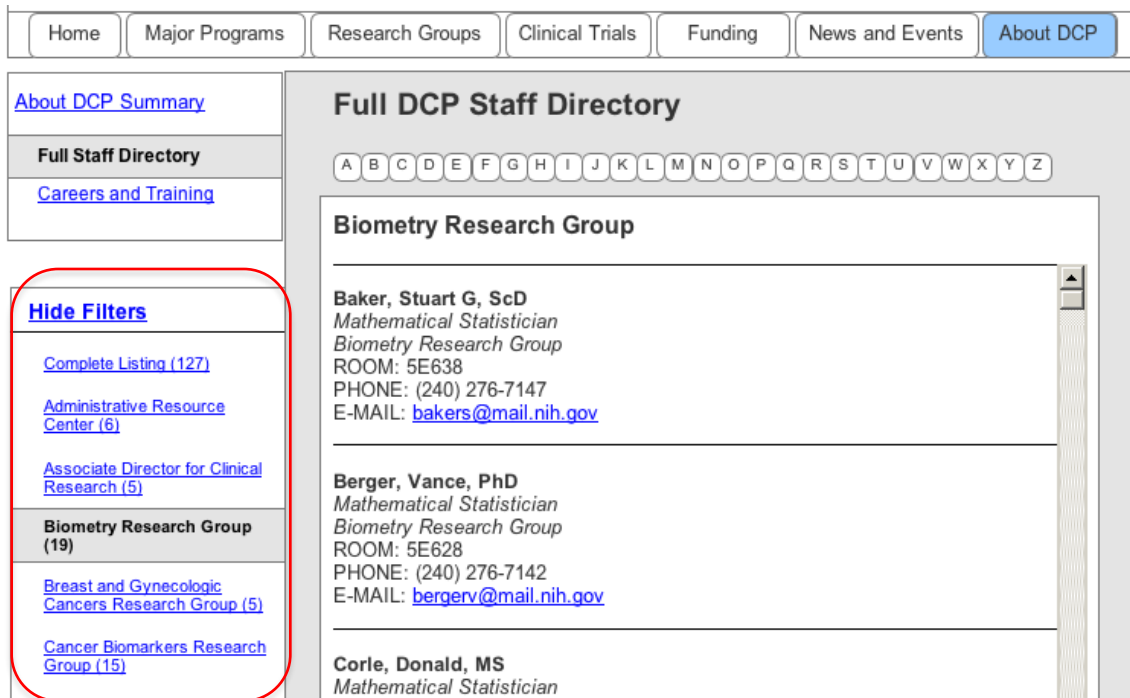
Home | Major Programs | Research Groups | Clinical Trials | Funding | News and Events | About DCP

About DCP Summary

Full Staff Directory

Careers and Training

Hide Filters

Complete Listing (127)

Administrative Resource Center (6)

Associate Director for Clinical Research (5)

Biometry Research Group (19)

Breast and Gynecologic Cancers Research Group (5)

Cancer Biomarkers Research Group (15)

Full DCP Staff Directory

A B C D E F G H I J K L M N O P Q R S T U V W X Y Z

Biometry Research Group

Baker, Stuart G, ScD
Mathematical Statistician
Biometry Research Group
ROOM: 5E638
PHONE: (240) 276-7147
E-MAIL: bakers@mail.nih.gov

Berger, Vance, PhD
Mathematical Statistician
Biometry Research Group
ROOM: 5E628
PHONE: (240) 276-7142
E-MAIL: bergerv@mail.nih.gov

Corle, Donald, MS
Mathematical Statistician